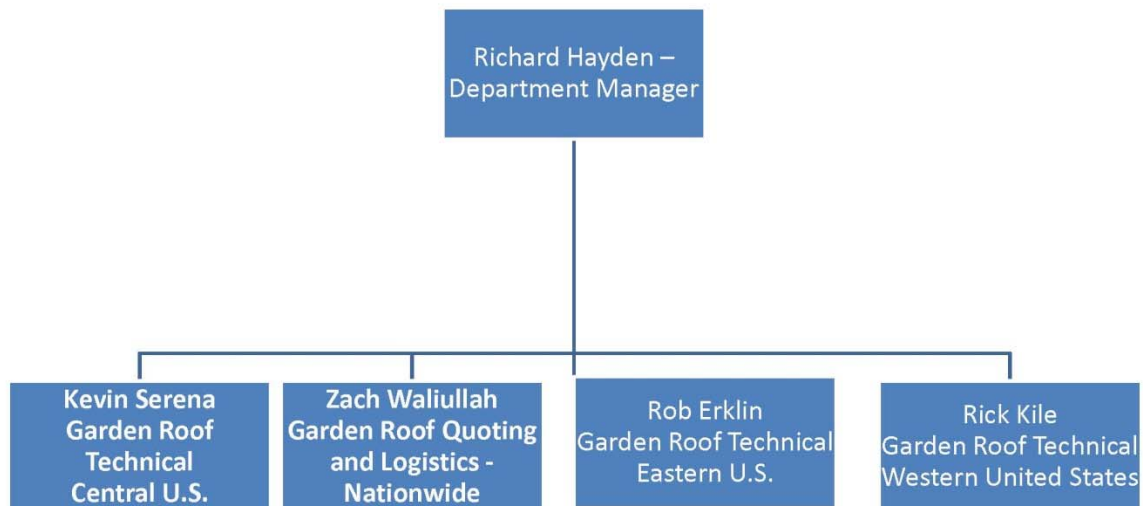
Richard Hayden – Department Manager

Kevin Serena
Garden Roof Technical
Central U.S.

Zach Waliullah
Garden Roof Quoting and Logistics - Nationwide

Rob Erklin
Garden Roof Technical
Eastern U.S.

Rick Kile
Garden Roof Technical
Western United States